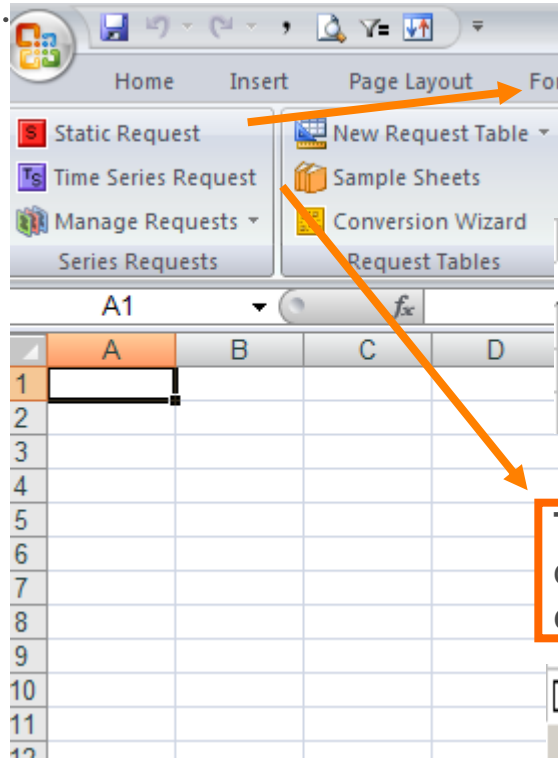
Home Insert Page Layout Fo

Static Request
Time Series Request
Manage Requests
Series Requests

New Request Table
Sample Sheets
Conversion Wizard
Request Tables

A1
$f_x$

| | A | B | C | D |
|---|---|---|---|---|
| 1 | | | | |
| 2 | | | | |
| 3 | | | | |
| 4 | | | | |
| 5 | | | | |
| 6 | | | | |
| 7 | | | | |
| 8 | | | | |
| 9 | | | | |
| 10 | | | | |
| 11 | | | | |
| 12 | | | | |

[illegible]